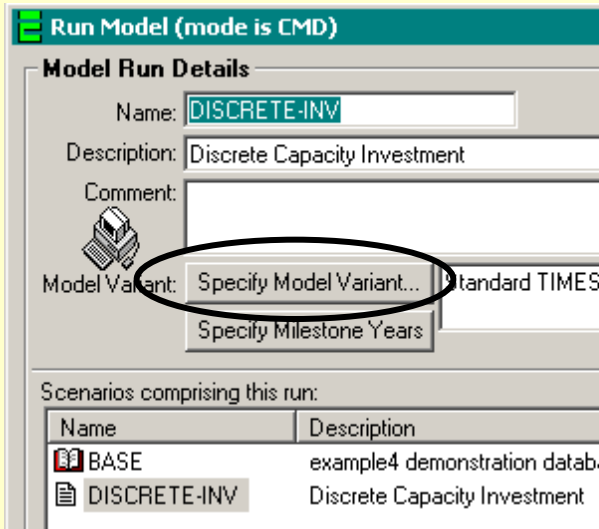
Run Model (mode is CMD)

Model Run Details

Name: DISCRETE-INV

Description: Discrete Capacity Investment

Comment:

Model Variant: Specify Model Variant... Standard TIMES

Specify Milestone Years

Scenarios comprising this run:

| Name | Description |
|---|---|
| BASE | example4 demonstration databa |
| DISCRETE-INV | Discrete Capacity Investment |